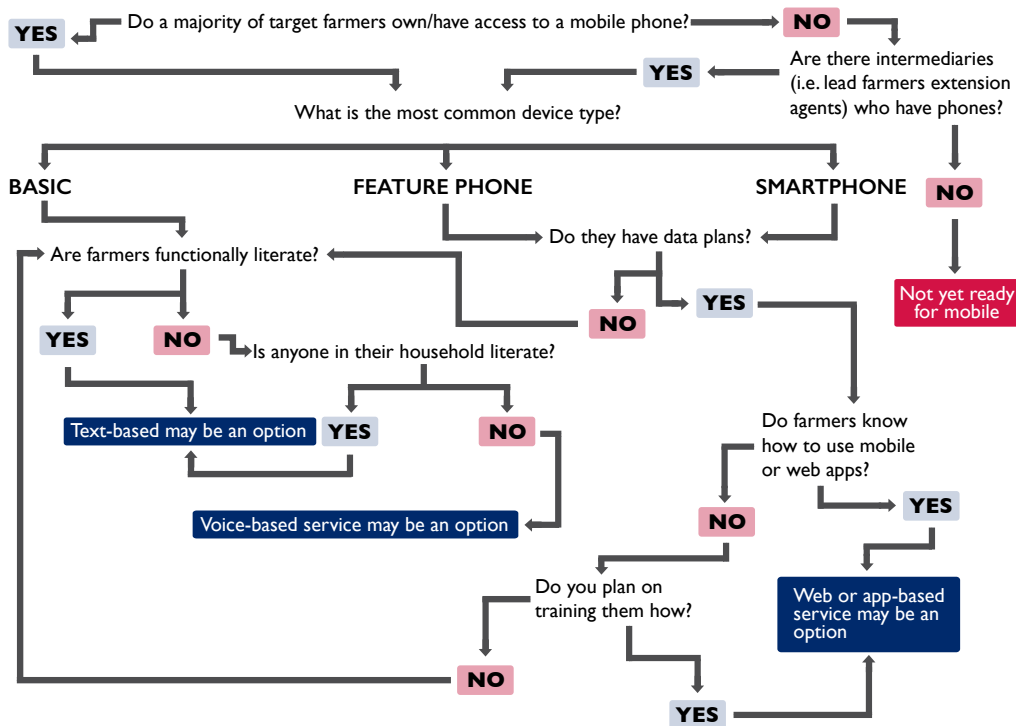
YES

Do a majority of target farmers own/have access to a mobile phone?

NO

Are there intermediaries (i.e. lead farmers extension agents) who have phones?

YES

What is the most common device type?

NO

BASIC

FEATURE PHONE

SMARTPHONE

Not yet ready for mobile

Are farmers functionally literate?

Do they have data plans?

NO

YES

YES

NO

Is anyone in their household literate?

Text-based may be an option

YES

NO

Do farmers know how to use mobile or web apps?

Voice-based service may be an option

NO

YES

Do you plan on training them how?

Web or app-based service may be an option

NO

YES